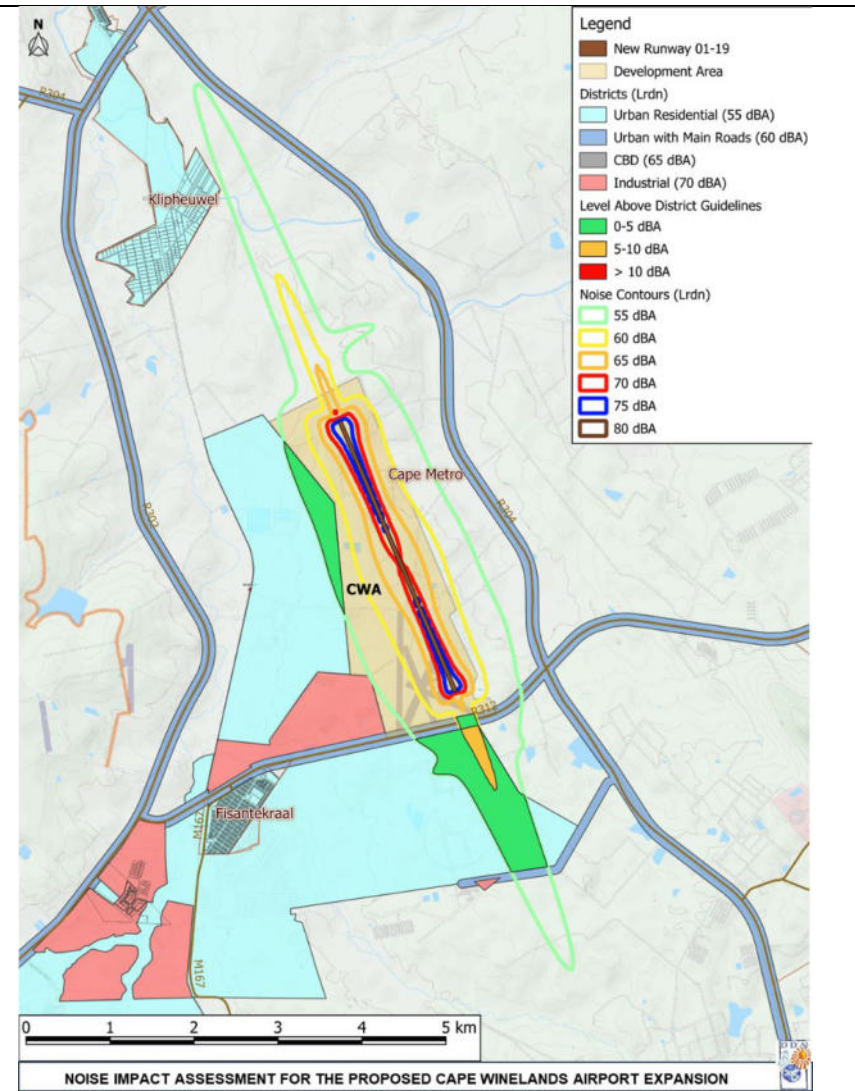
N

Legend
New Runway 01-19
Development Area
Districts (Lrdn)
Urban Residential (55 dBA)
Urban with Main Roads (60 dBA)
CBD (65 dBA)
Industrial (70 dBA)
Level Above District Guidelines
0-5 dBA
5-10 dBA
> 10 dBA
Noise Contours (Lrdn)
55 dBA
60 dBA
65 dBA
70 dBA
75 dBA
80 dBA

R304
Klipheuwel
Cape Metro
R304
R302
CWA
R312
Fisantekraal
M167
M167

0 1 2 3 4 5 km

NOISE IMPACT ASSESSMENT FOR THE PROPOSED CAPE WINELANDS AIRPORT EXPANSION